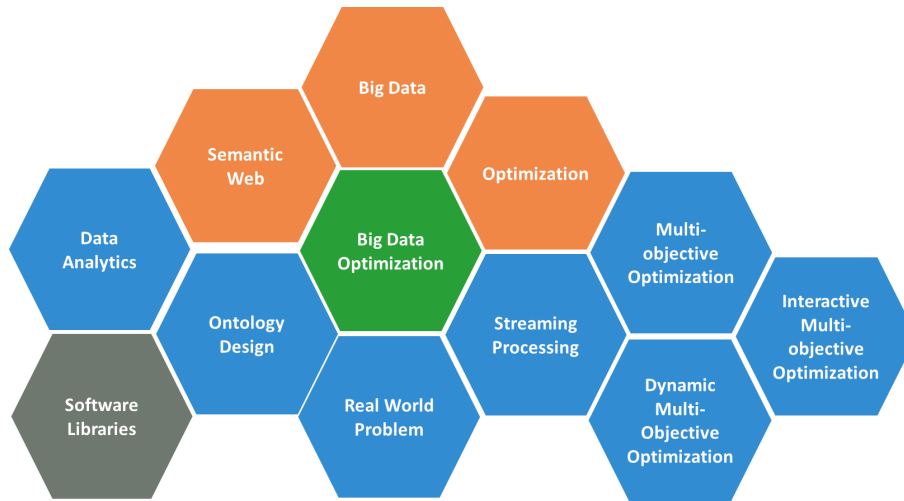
Big Data

Semantic Web

Optimization

Data Analytics

Big Data Optimization

Multi-objective Optimization

Ontology Design

Streaming Processing

Interactive Multi-objective Optimization

Software Libraries

Real World Problem

Dynamic Multi-Objective Optimization